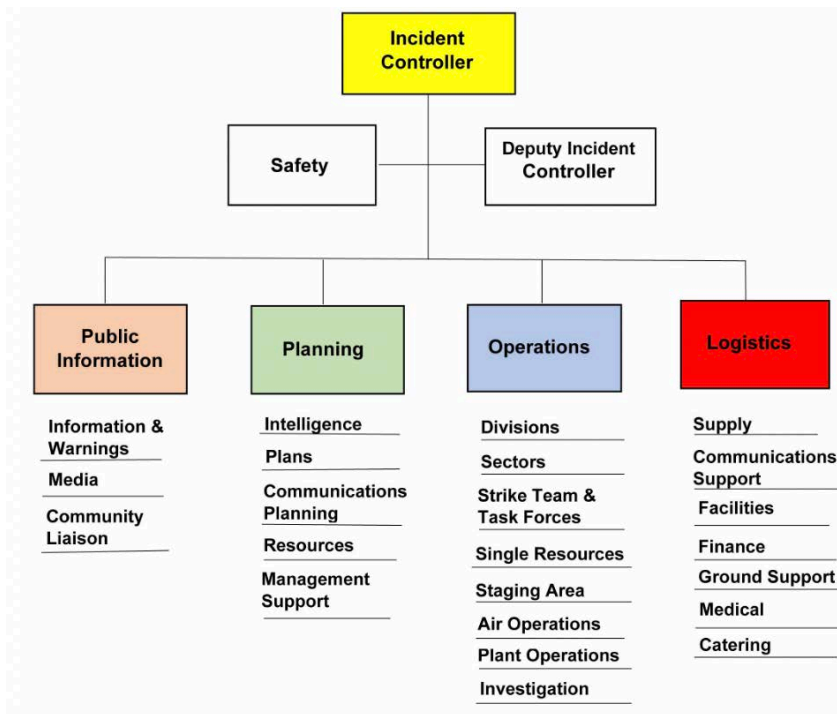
Incident Controller

Safety

Deputy Incident Controller

Public Information

Information & Warnings

Media

Community Liaison

Planning

Intelligence

Plans

Communications Planning

Resources

Management Support

Operations

Divisions

Sectors

Strike Team & Task Forces

Single Resources

Staging Area

Air Operations

Plant Operations

Investigation

Logistics

Supply

Communications Support

Facilities

Finance

Ground Support

Medical

Catering